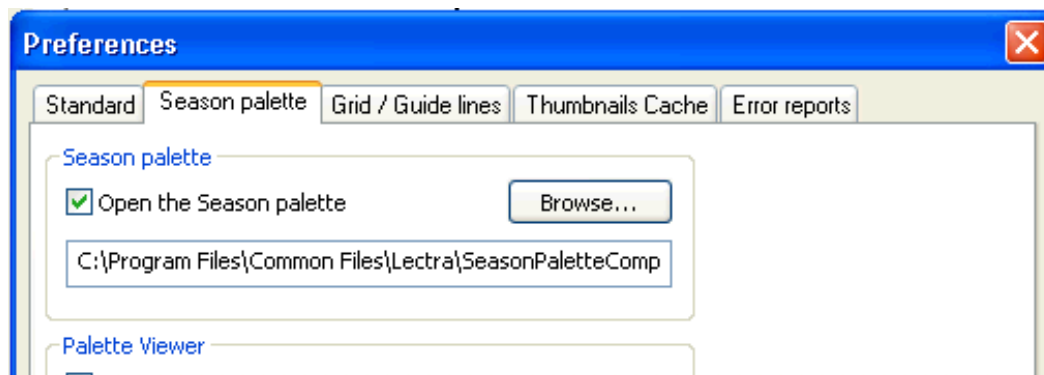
Preferences

Standard | Season palette | Grid / Guide lines | Thumbnails Cache | Error reports

Season palette

Open the Season palette

Browse...

C:\Program Files\Common Files\Lectra\SeasonPaletteComp

Palette Viewer